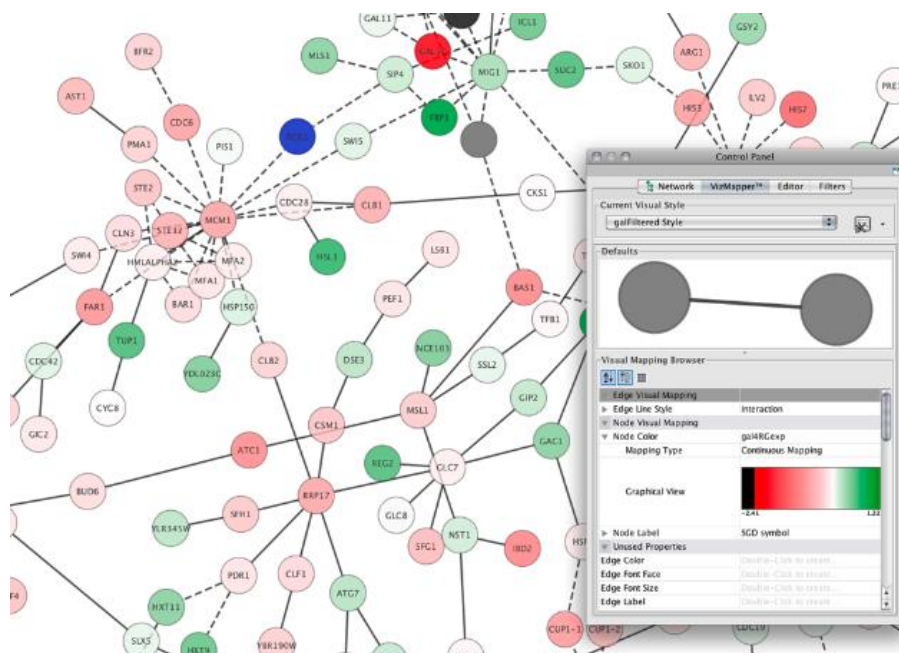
GAL11
ICL1
GSY2
BFR2
MLS1
GAL
SUC2
SKO1
ARG1
SIP4
MIG1
AST1
PRE
ILV2
HIS7
HIS3
CDC6
FBP1
PMA1
PIS1
SWI5
Control Panel
Network
VizMapper™
Editor
Filters
STE2
Current Visual Style
CDC28
CKS1
MCM1
CLB1
galFiltered Style
CLN3
STE12
SWI4
HMLALPHA2
MFA2
HSL1
LSB1
MFA1
Defaults
FAR1
BAR1
PEF1
BAS1
HSP150
TFB1
TUP1
CDC42
NCE103
Visual Mapping Browser
YDL023C
CLB2
DSE3
SSL2
CYC8
MSL1
GIP2
Edge Visual Mapping
Edge Line Style
Interaction
GIC2
CSM1
Node Visual Mapping
Node Color
gal4RGexp
GAC1
Mapping Type
Continuous Mapping
ATC1
REG2
OLC7
Graphical View
BUD6
RRP17
-2.41
1.22
GLC8
Node Label
SGD symbol
SFH1
YLR345W
NST1
Unused Properties
SFG1
IBD2
Edge Color
Double-Click to create...
Edge Font Face
Double-Click to create...
PDR1
CLF1
Edge Font Size
Double-Click to create...
F4
HXT11
ATG7
Edge Label
Double-Click to create...
SLX5
YBR190W
CUP1-1
CUP1-2
CDC19